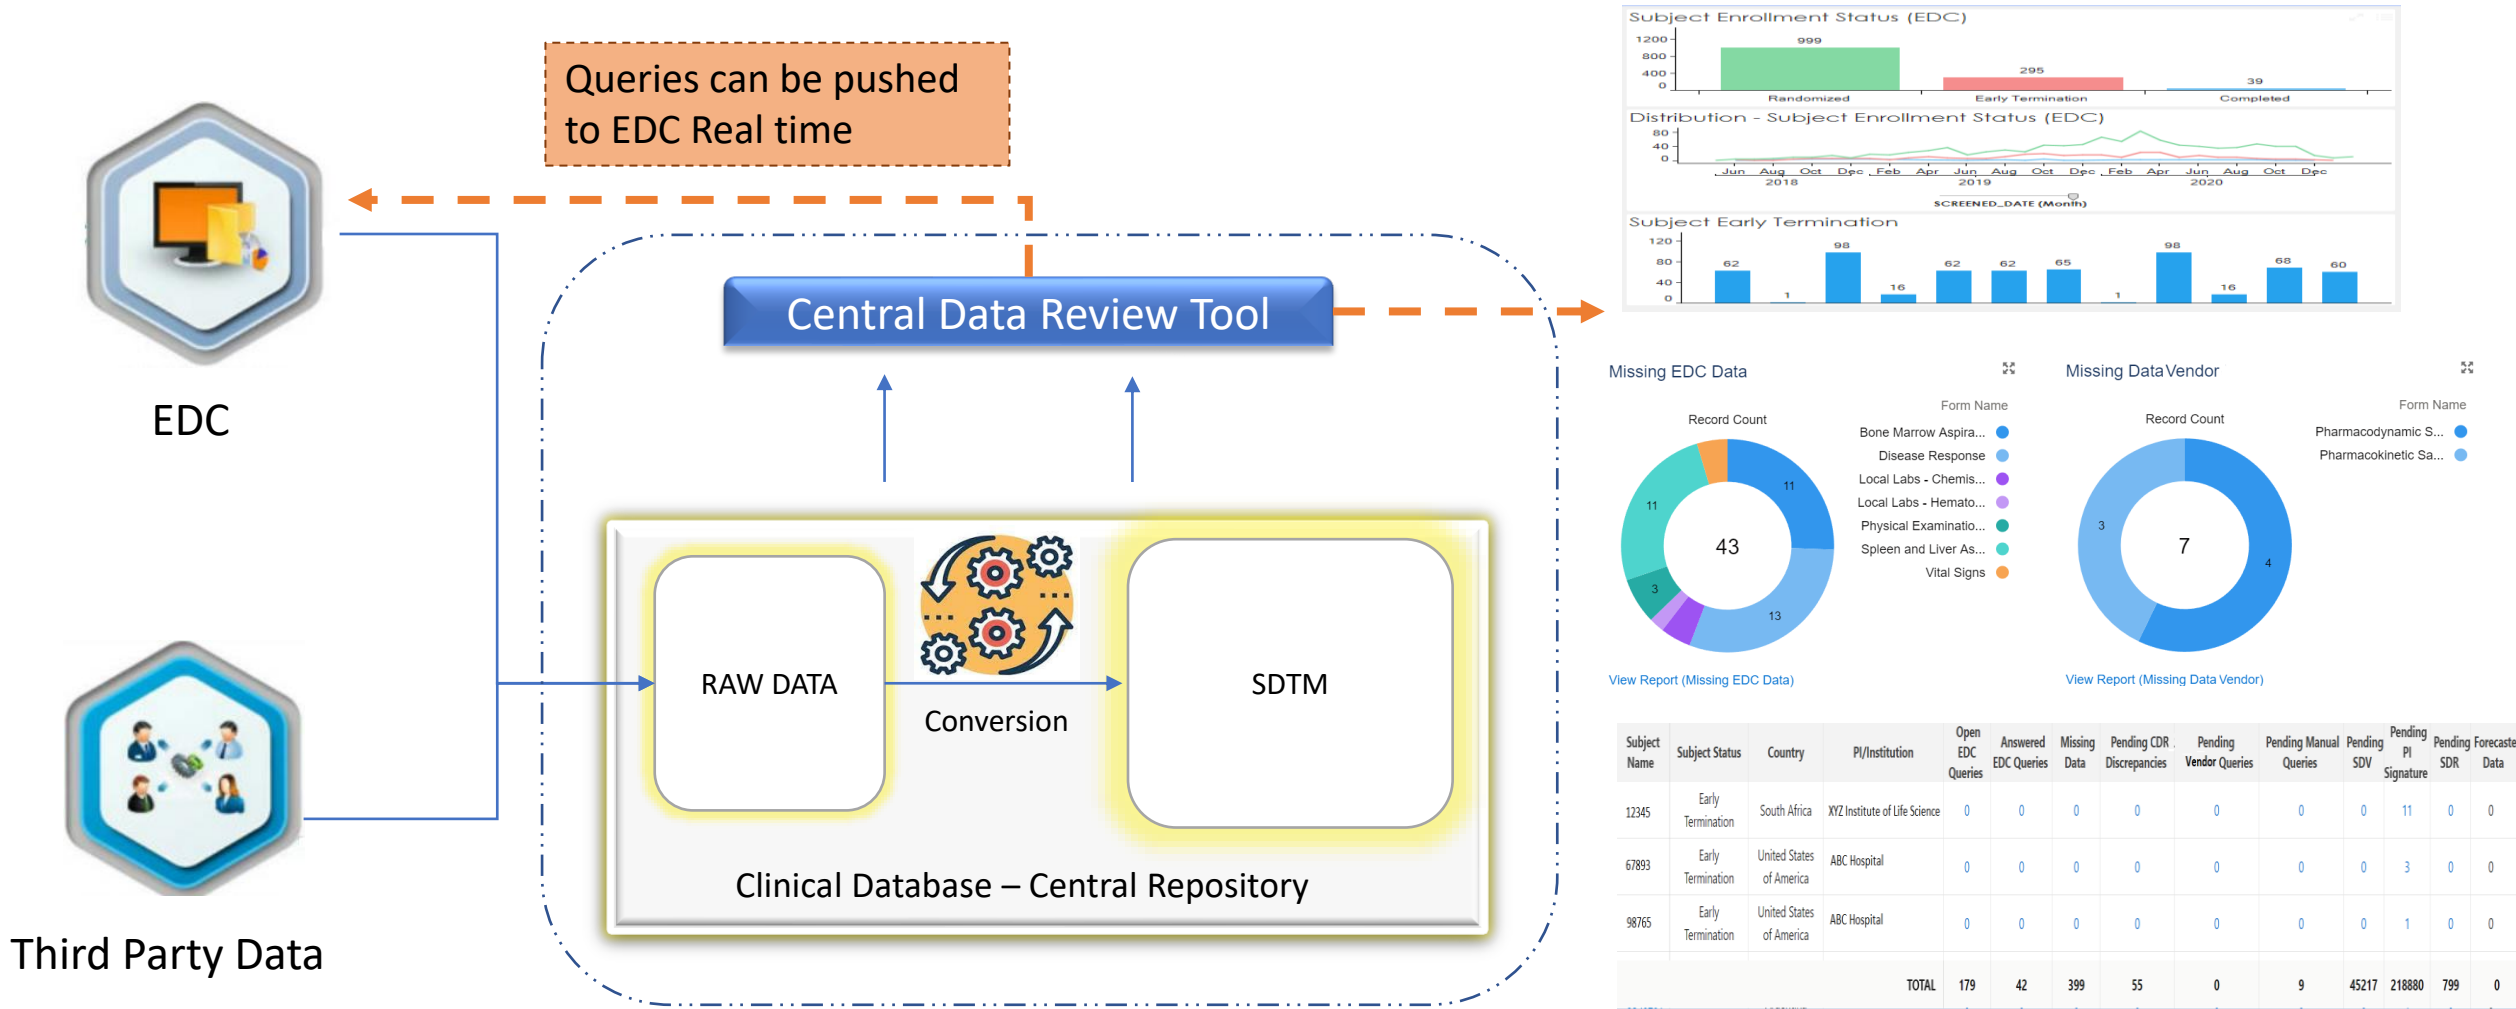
Queries can be pushed to EDC Real time

EDC

Third Party Data

Central Data Review Tool

RAW DATA

Conversion

SDTM

Clinical Database – Central Repository

Subject Enrollment Status (EDC)

1200
800
400
0

999
295
39

Randomized
Early Termination
Completed

Distribution - Subject Enrollment Status (EDC)

80
40
0

Jun Aug Oct Dec Feb Apr Jun Aug Oct Dec Feb Apr Jun Aug Oct Dec
2018 2019 2020

SCREENED_DATE (Month)

Subject Early Termination

120
80
40
0

62 1 98 16 62 62 65 1 98 16 68 60

Missing EDC Data

Record Count

43

11 11 3 13

Form Name
Bone Marrow Aspira...
Disease Response
Local Labs - Chemis...
Local Labs - Hemato...
Physical Examinatio...
Spleen and Liver As...
Vital Signs

View Report (Missing EDC Data)

Missing Data Vendor

Record Count

7

3 4

Form Name
Pharmacodynamic S...
Pharmacokinetic Sa...

View Report (Missing Data Vendor)

| Subject Name | Subject Status | Country | PI/Institution | Open EDC Queries | Answered EDC Queries | Missing Data | Pending CDR Discrepancies | Pending Vendor Queries | Pending Manual Queries | Pending SDV | Pending PI Signature | Pending SDR | Forecaste Data |
|---|---|---|---|---|---|---|---|---|---|---|---|---|---|
| 12345 | Early Termination | South Africa | XYZ Institute of Life Science | 0 | 0 | 0 | 0 | 0 | 0 | 0 | 11 | 0 | 0 |
| 67893 | Early Termination | United States of America | ABC Hospital | 0 | 0 | 0 | 0 | 0 | 0 | 0 | 3 | 0 | 0 |
| 98765 | Early Termination | United States of America | ABC Hospital | 0 | 0 | 0 | 0 | 0 | 0 | 0 | 1 | 0 | 0 |
| | | | TOTAL | 179 | 42 | 399 | 55 | 0 | 9 | 45217 | 218880 | 799 | 0 |